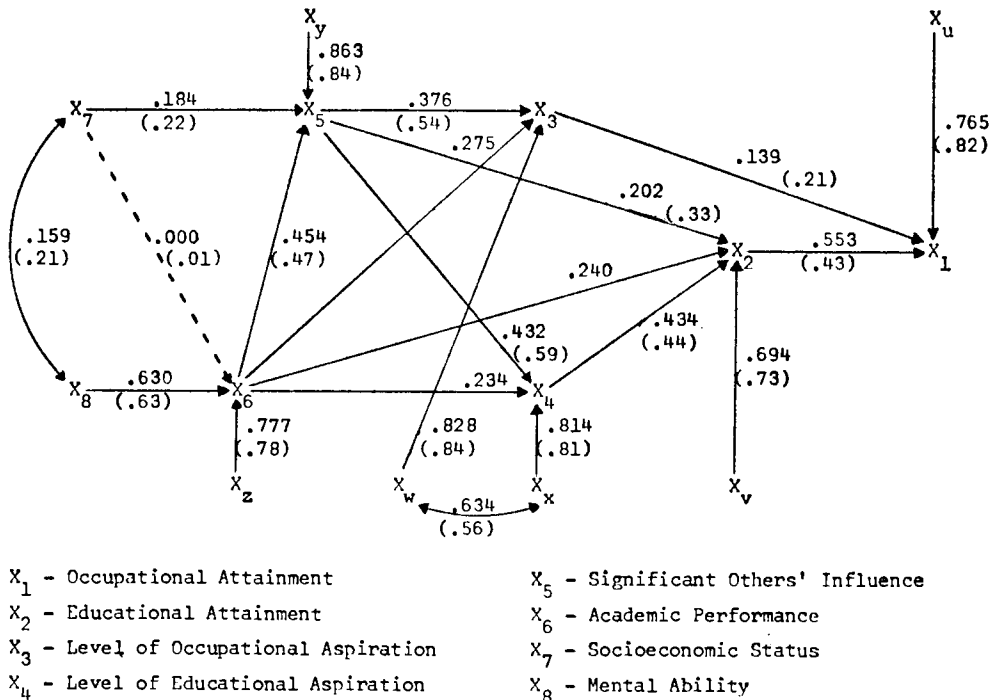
$X_y$
.863
(.84)

$X_u$

$X_7$ .184 (.22) $X_5$ .376 (.54) $X_3$

.765
(.82)

.275

.139
(.21)

.202
(.33)

.159
(.21)

.000
(.01)

.454
(.47)

.240

$X_2$ .553 (.43) $X_1$

.432
(.59)

.434
(.44)

.694
(.73)

$X_8$ .630 (.63) $X_6$ .234 $X_4$

.777
(.78)

.828
(.84)

.814
(.81)

$X_z$

$X_w$ .634 (.56) $X_x$

$X_v$

$X_1$ - Occupational Attainment

$X_2$ - Educational Attainment

$X_3$ - Level of Occupational Aspiration

$X_4$ - Level of Educational Aspiration

$X_5$ - Significant Others' Influence

$X_6$ - Academic Performance

$X_7$ - Socioeconomic Status

$X_8$ - Mental Ability